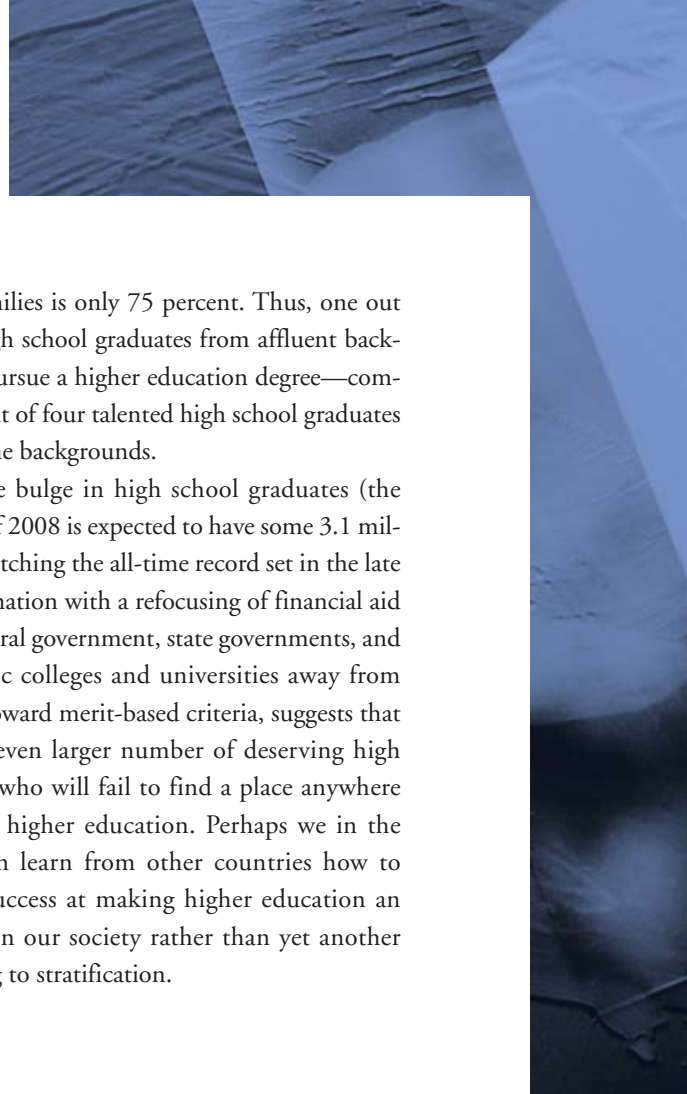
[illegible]ilies is only 75 percent. Thus, one out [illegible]h school graduates from affluent back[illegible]ursue a higher education degree—com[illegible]t of four talented high school graduates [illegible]e backgrounds.

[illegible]e bulge in high school graduates (the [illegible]f 2008 is expected to have some 3.1 mil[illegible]tching the all-time record set in the late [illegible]nation with a refocusing of financial aid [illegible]ral government, state governments, and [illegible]c colleges and universities away from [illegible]oward merit-based criteria, suggests that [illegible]even larger number of deserving high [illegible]who will fail to find a place anywhere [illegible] higher education. Perhaps we in the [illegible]n learn from other countries how to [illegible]uccess at making higher education an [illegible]n our society rather than yet another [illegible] to stratification.